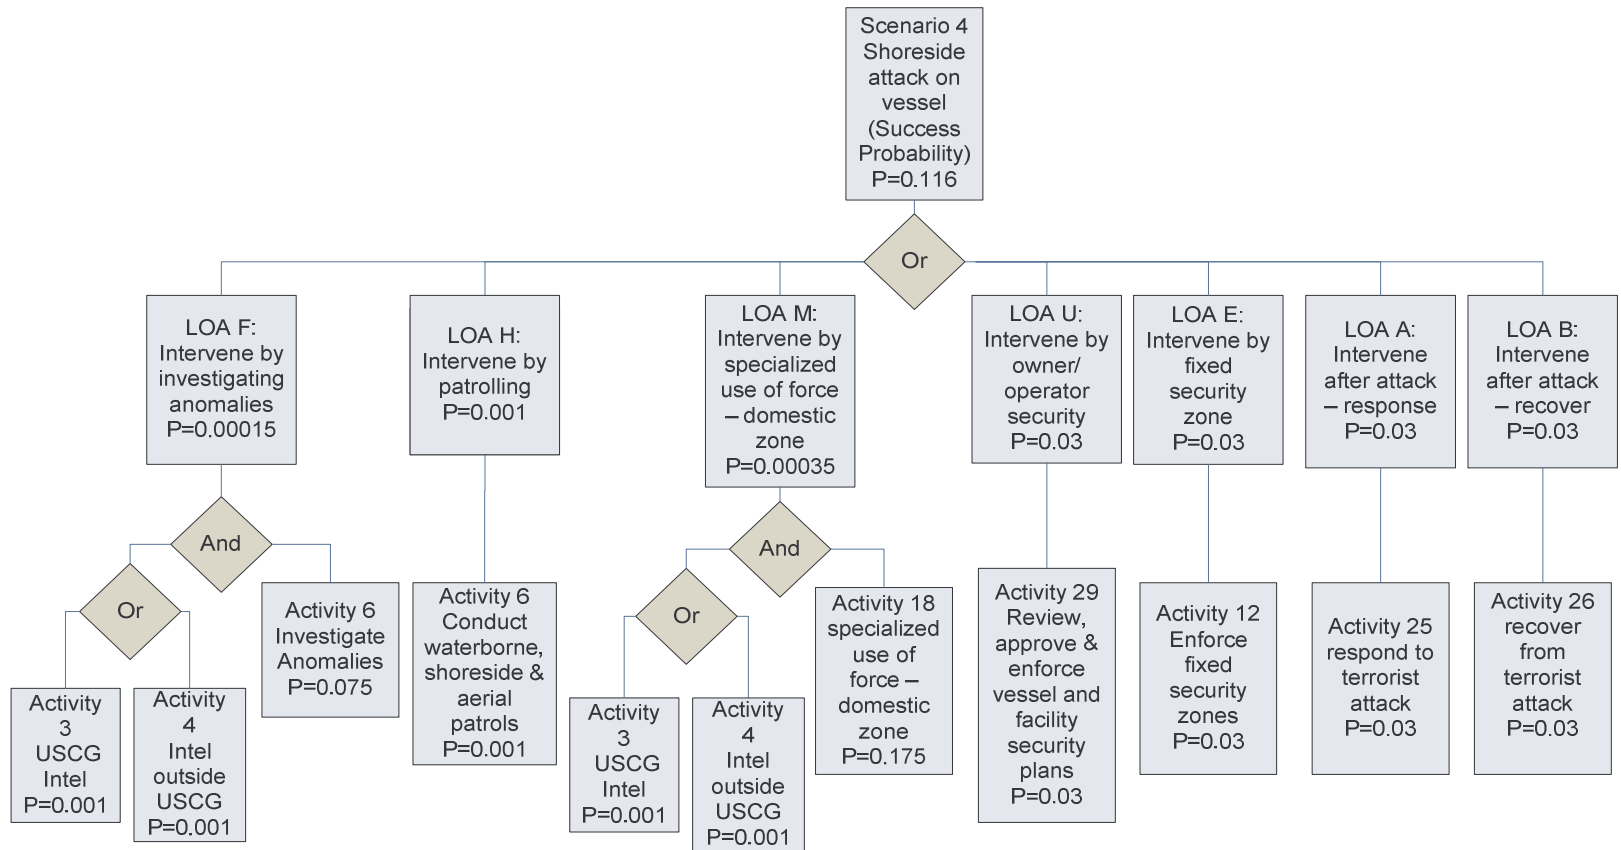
Scenario 4 Shoreside attack on vessel (Success Probability) P=0.116

Or

LOA F: Intervene by investigating anomalies P=0.00015

LOA H: Intervene by patrolling P=0.001

LOA M: Intervene by specialized use of force – domestic zone P=0.00035

LOA U: Intervene by owner/ operator security P=0.03

LOA E: Intervene by fixed security zone P=0.03

LOA A: Intervene after attack – response P=0.03

LOA B: Intervene after attack – recover P=0.03

And

Or

Activity 3 USCG Intel P=0.001

Activity 4 Intel outside USCG P=0.001

Activity 6 Investigate Anomalies P=0.075

Activity 6 Conduct waterborne, shoreside & aerial patrols P=0.001

And

Or

Activity 3 USCG Intel P=0.001

Activity 4 Intel outside USCG P=0.001

Activity 18 specialized use of force – domestic zone P=0.175

Activity 29 Review, approve & enforce vessel and facility security plans P=0.03

Activity 12 Enforce fixed security zones P=0.03

Activity 25 respond to terrorist attack P=0.03

Activity 26 recover from terrorist attack P=0.03